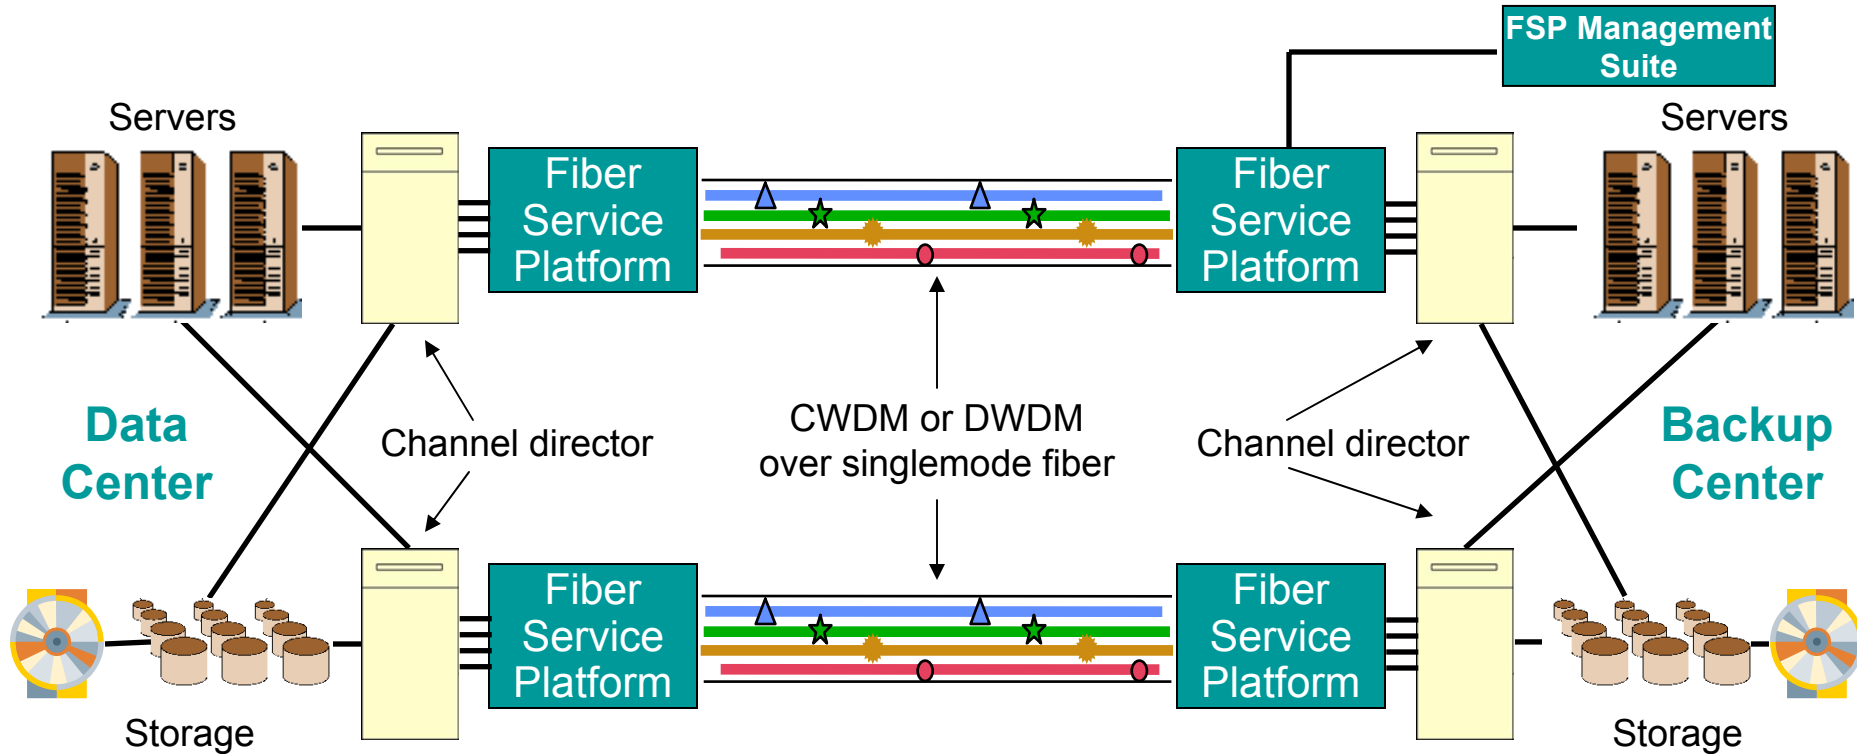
FSP Management Suite

Servers

Fiber Service Platform

Fiber Service Platform

Servers

Data Center

Channel director

CWDM or DWDM over singlemode fiber

Channel director

Backup Center

Fiber Service Platform

Fiber Service Platform

Storage

Storage